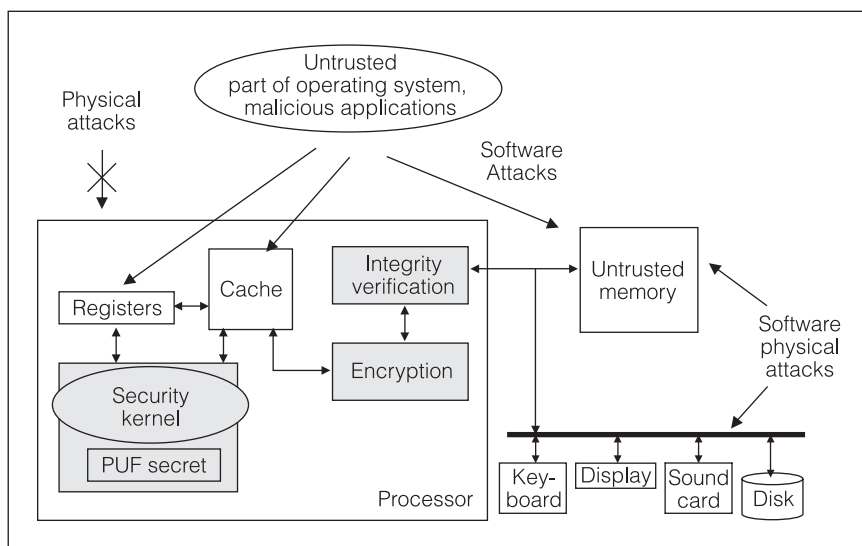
Untrusted part of operating system, malicious applications

Physical attacks

Software Attacks

Integrity verification

Untrusted memory

Cache

Registers

Software physical attacks

Encryption

Security kernel

PUF secret

Key-board

Display

Sound card

Disk

Processor